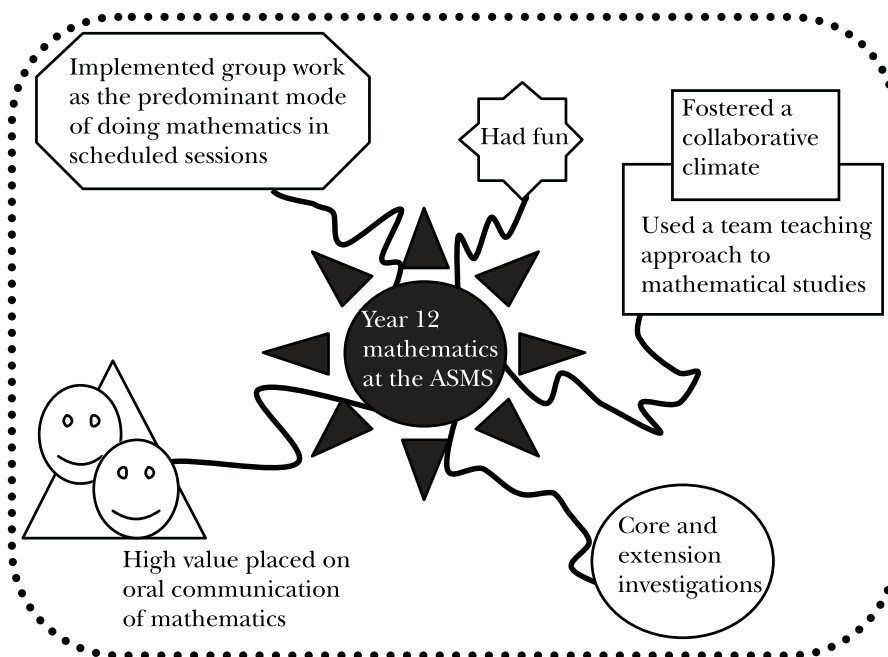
Implemented group work as the predominant mode of doing mathematics in scheduled sessions

Had fun

Fostered a collaborative climate

Used a team teaching approach to mathematical studies

Year 12 mathematics at the ASMS

High value placed on oral communication of mathematics

Core and extension investigations